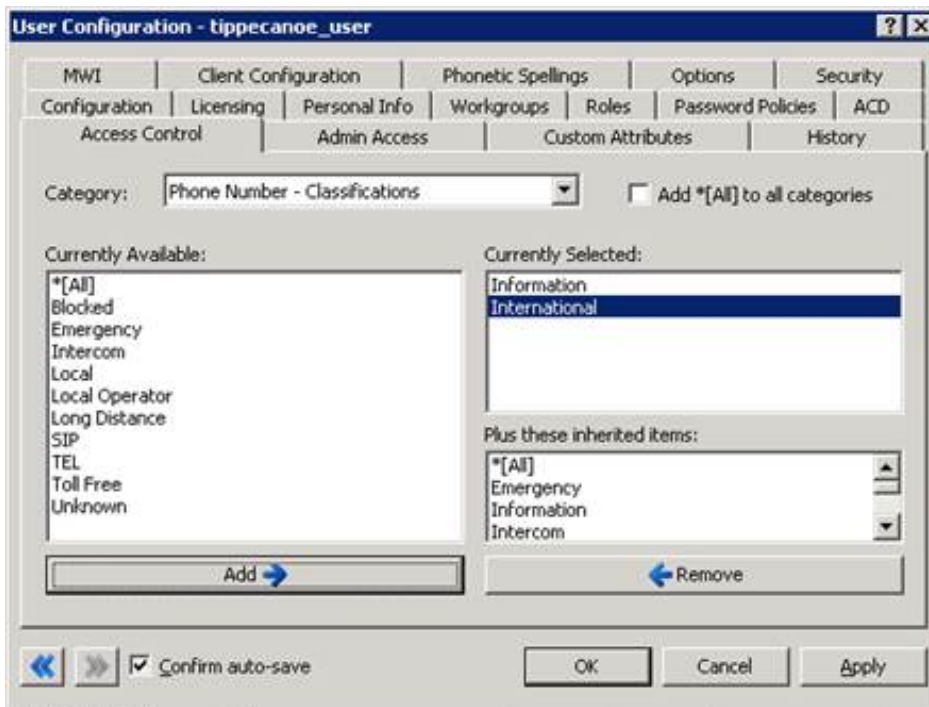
User Configuration - tippecanoe_user

?

MWI | Client Configuration | Phonetic Spellings | Options | Security
Configuration | Licensing | Personal Info | Workgroups | Roles | Password Policies | ACD
Access Control | Admin Access | Custom Attributes | History

Category: Phone Number - Classifications

Add *[All] to all categories

Currently Available:
*[All]
Blocked
Emergency
Intercom
Local
Local Operator
Long Distance
SIP
TEL
Toll Free
Unknown

Currently Selected:
Information
International

Plus these inherited items:
*[All]
Emergency
Information
Intercom

Add

Remove

Confirm auto-save

OK

Cancel

Apply